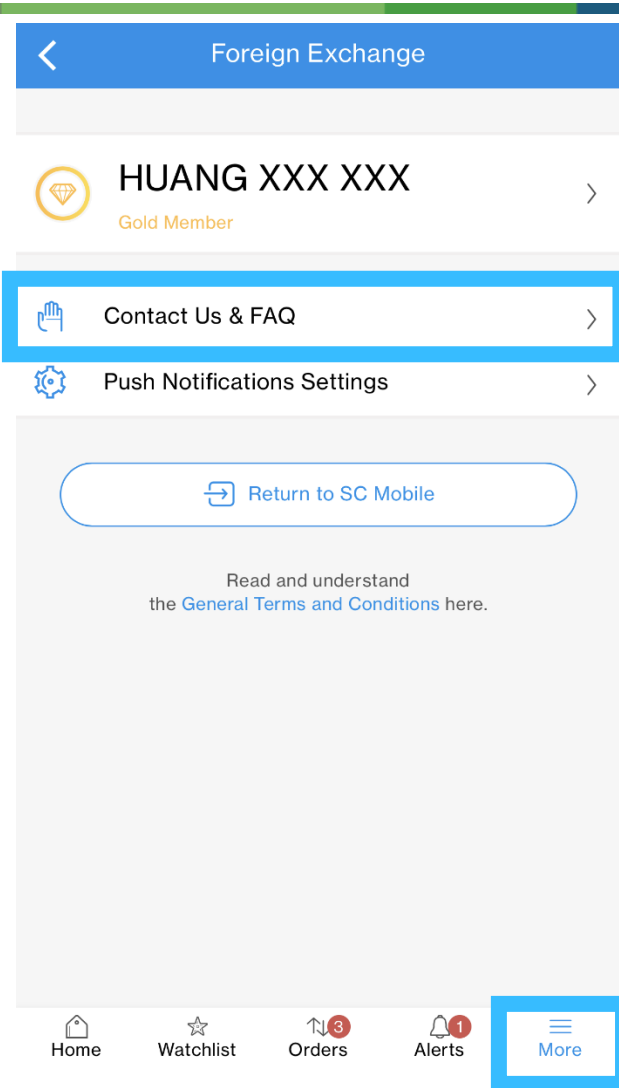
Foreign Exchange

HUANG XXX XXX
Gold Member

Contact Us & FAQ

Push Notifications Settings

Return to SC Mobile

Read and understand the General Terms and Conditions here.

Home
Watchlist
3
Orders
1
Alerts
More